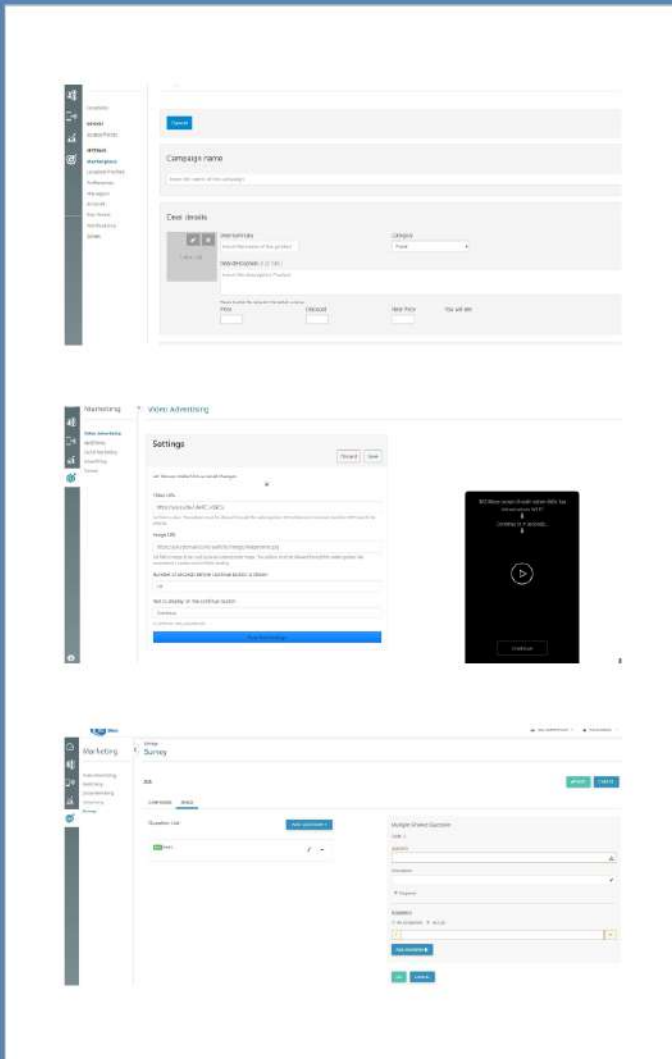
Campaign name

Deal details

Marketing

Video Advertising

Settings

Discard

Save

Video URL

Image URL

Number of seconds before continue button is shown

Text to display on the continue button

Continue

Marketing

Survey

Question List

Multiple Choice Question

Question

Description

Answers

Add Answers